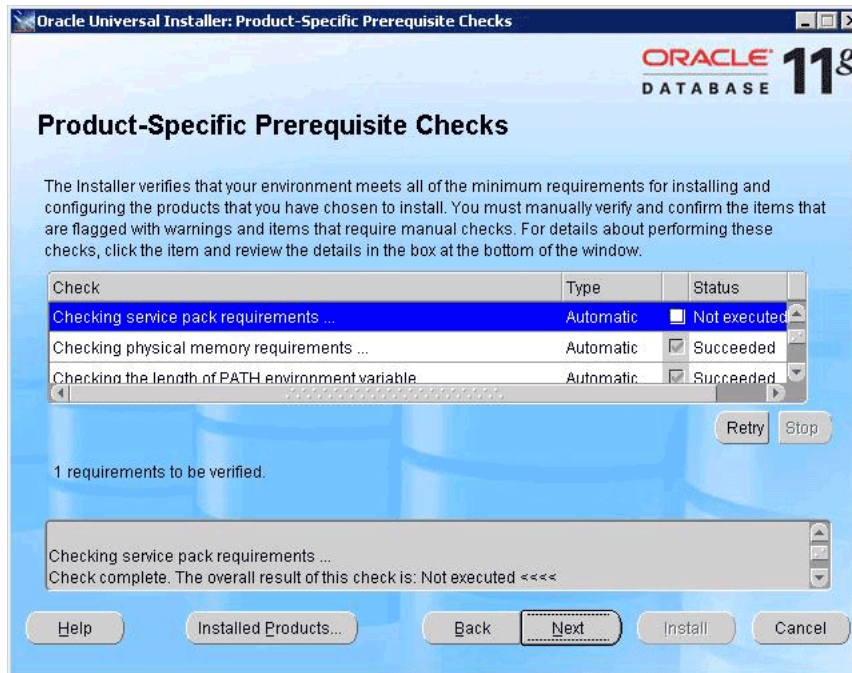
Oracle Universal Installer: Product-Specific Prerequisite Checks

ORACLE DATABASE 11g

Product-Specific Prerequisite Checks

The Installer verifies that your environment meets all of the minimum requirements for installing and configuring the products that you have chosen to install. You must manually verify and confirm the items that are flagged with warnings and items that require manual checks. For details about performing these checks, click the item and review the details in the box at the bottom of the window.

| Check | Type | Status |
|---|---|---|
| Checking service pack requirements ... | Automatic | Not executed |
| Checking physical memory requirements ... | Automatic | Succeeded |
| Checking the length of PATH environment variable | Automatic | Succeeded |

Retry Stop

1 requirements to be verified.

Checking service pack requirements ...
Check complete. The overall result of this check is: Not executed <<<<

Help Installed Products... Back Next Install Cancel